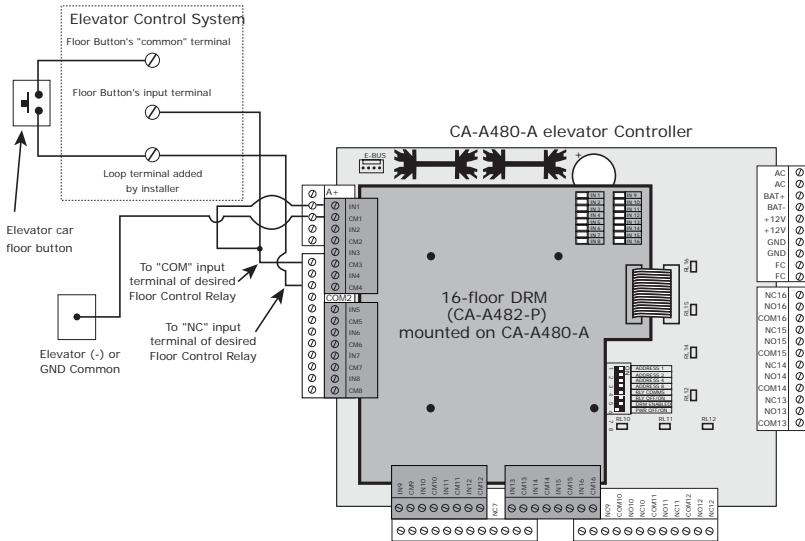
Elevator Control System

Floor Button's "common" terminal

Floor Button's input terminal

Loop terminal added by installer

Elevator car floor button

To "COM" input terminal of desired Floor Control Relay

To "NC" input terminal of desired Floor Control Relay

Elevator (-) or GND Common

CA-A480-A elevator Controller

E-BUS

A+

IN1
CM1
IN2
CM2
IN3
CM3
IN4
CM4
COM2
IN5
CM5
IN6
CM6
IN7
CM7
IN8
CM8

IN 1
IN 2
IN 3
IN 4
IN 5
IN 6
IN 7
IN 8
IN 9
IN 10
IN 11
IN 12
IN 13
IN 14
IN 15
IN 16

16-floor DRM
(CA-A482-P)
mounted on CA-A480-A

ADDRESS 1
ADDRESS 2
ADDRESS 4
ADDRESS 8
PWR OFF/ON

RL16
RL15
RL14
RL13
RL10
RL11
RL12

AC
AC
BAT+
BAT-
+12V
+12V
GND
GND
FC
FC

NC16
NO16
COM16
NC15
NO15
COM15
NC14
NO14
COM14
NC13
NO13
COM13

IN9
CM9
IN10
CM10
IN11
CM11
IN12
CM12

IN13
CM13
IN14
CM14
IN15
CM15
IN16
CM16

NC7

NC9
COM10
NO10
NC10
COM11
NO11
NC11
COM12
NO12
NC12